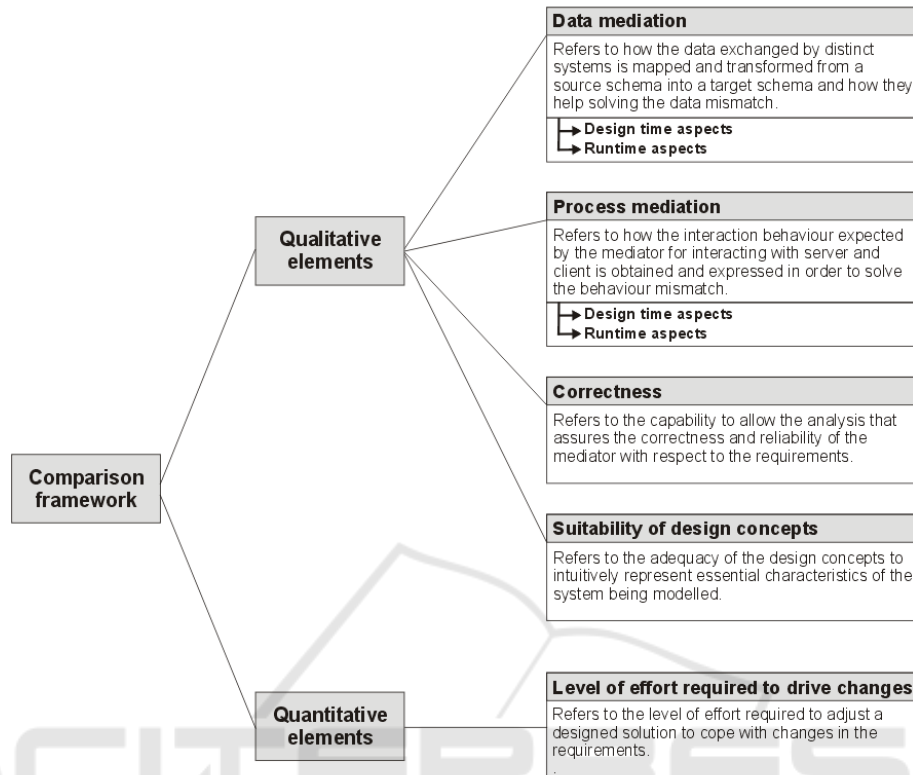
Comparison framework

Qualitative elements

Data mediation

Refers to how the data exchanged by distinct systems is mapped and transformed from a source schema into a target schema and how they help solving the data mismatch.

Design time aspects
Runtime aspects

Process mediation

Refers to how the interaction behaviour expected by the mediator for interacting with server and client is obtained and expressed in order to solve the behaviour mismatch.

Design time aspects
Runtime aspects

Correctness

Refers to the capability to allow the analysis that assures the correctness and reliability of the mediator with respect to the requirements.

Suitability of design concepts

Refers to the adequacy of the design concepts to intuitively represent essential characteristics of the system being modelled.

Quantitative elements

Level of effort required to drive changes

Refers to the level of effort required to adjust a designed solution to cope with changes in the requirements.